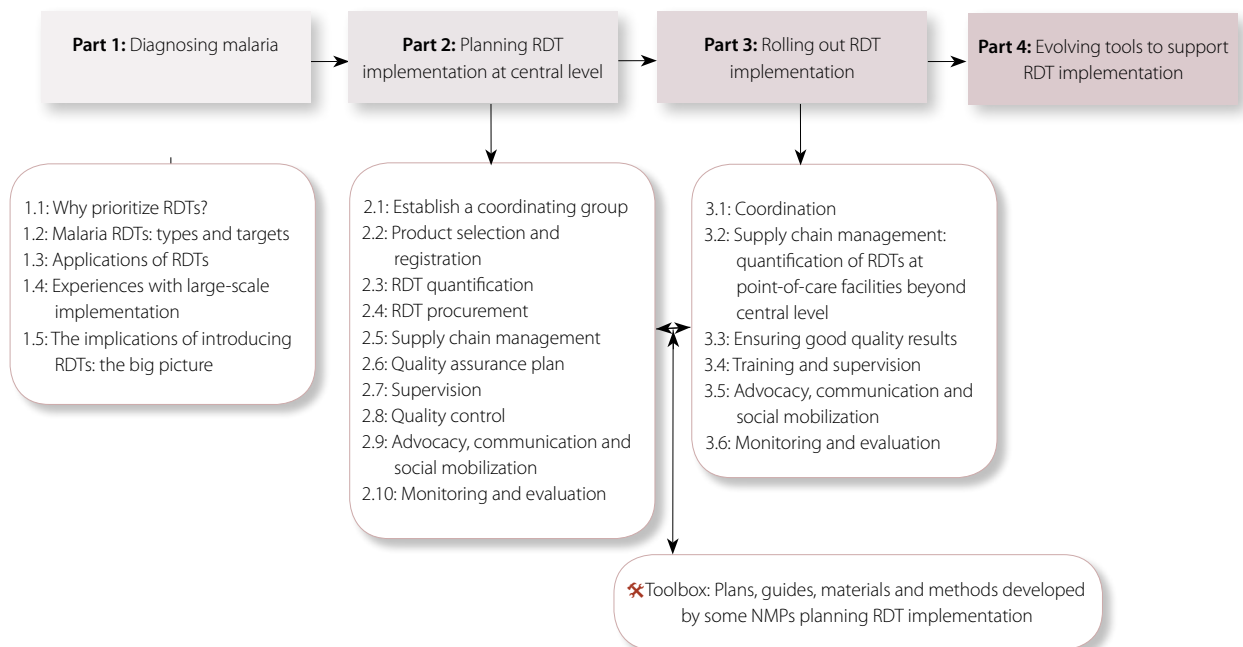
**Part 1:** Diagnosing malaria

**Part 2:** Planning RDT implementation at central level

**Part 3:** Rolling out RDT implementation

**Part 4:** Evolving tools to support RDT implementation

1.1: Why prioritize RDTs?
1.2: Malaria RDTs: types and targets
1.3: Applications of RDTs
1.4: Experiences with large-scale implementation
1.5: The implications of introducing RDTs: the big picture

2.1: Establish a coordinating group
2.2: Product selection and registration
2.3: RDT quantification
2.4: RDT procurement
2.5: Supply chain management
2.6: Quality assurance plan
2.7: Supervision
2.8: Quality control
2.9: Advocacy, communication and social mobilization
2.10: Monitoring and evaluation

3.1: Coordination
3.2: Supply chain management: quantification of RDTs at point-of-care facilities beyond central level
3.3: Ensuring good quality results
3.4: Training and supervision
3.5: Advocacy, communication and social mobilization
3.6: Monitoring and evaluation

Toolbox: Plans, guides, materials and methods developed by some NMPs planning RDT implementation